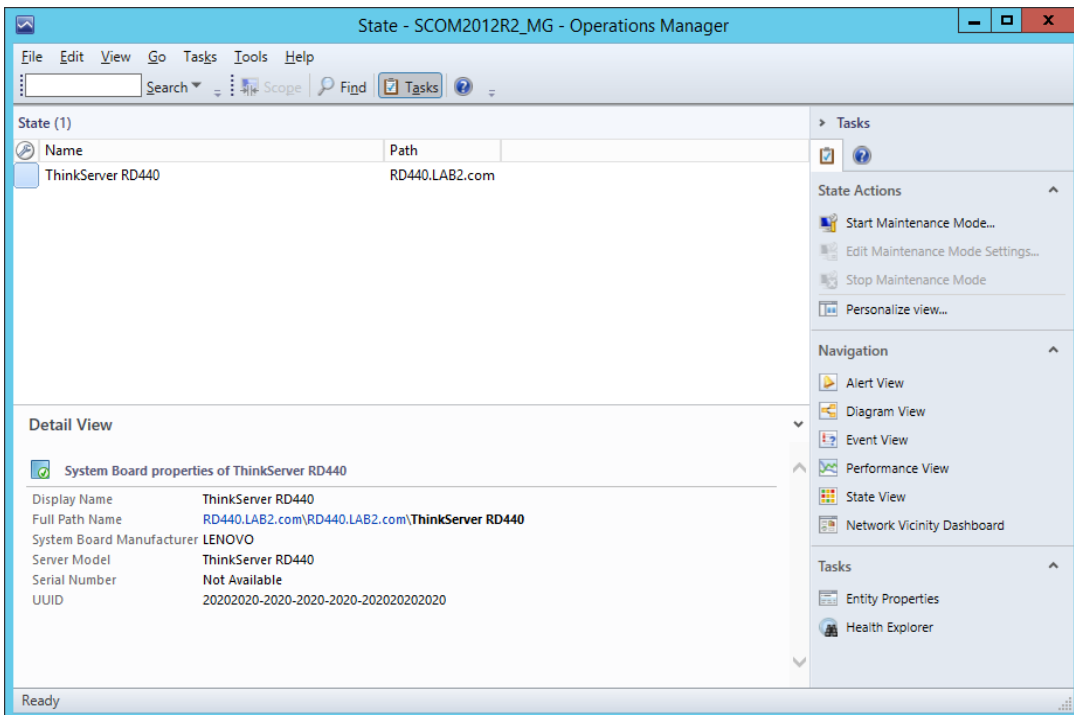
State - SCOM2012R2_MG - Operations Manager

File Edit View Go Tasks Tools Help

Search Scope Find Tasks

State (1)

| Name | Path |
|---|---|
| ThinkServer RD440 | RD440.LAB2.com |

Detail View

System Board properties of ThinkServer RD440

| | |
|---|---|
| Display Name | ThinkServer RD440 |
| Full Path Name | RD440.LAB2.com\RD440.LAB2.com\ThinkServer RD440 |
| System Board Manufacturer | LENOVO |
| Server Model | ThinkServer RD440 |
| Serial Number | Not Available |
| UUID | 20202020-2020-2020-2020-202020202020 |

Tasks

State Actions
Start Maintenance Mode...
Edit Maintenance Mode Settings...
Stop Maintenance Mode
Personalize view...

Navigation
Alert View
Diagram View
Event View
Performance View
State View
Network Vicinity Dashboard

Tasks
Entity Properties
Health Explorer

Ready